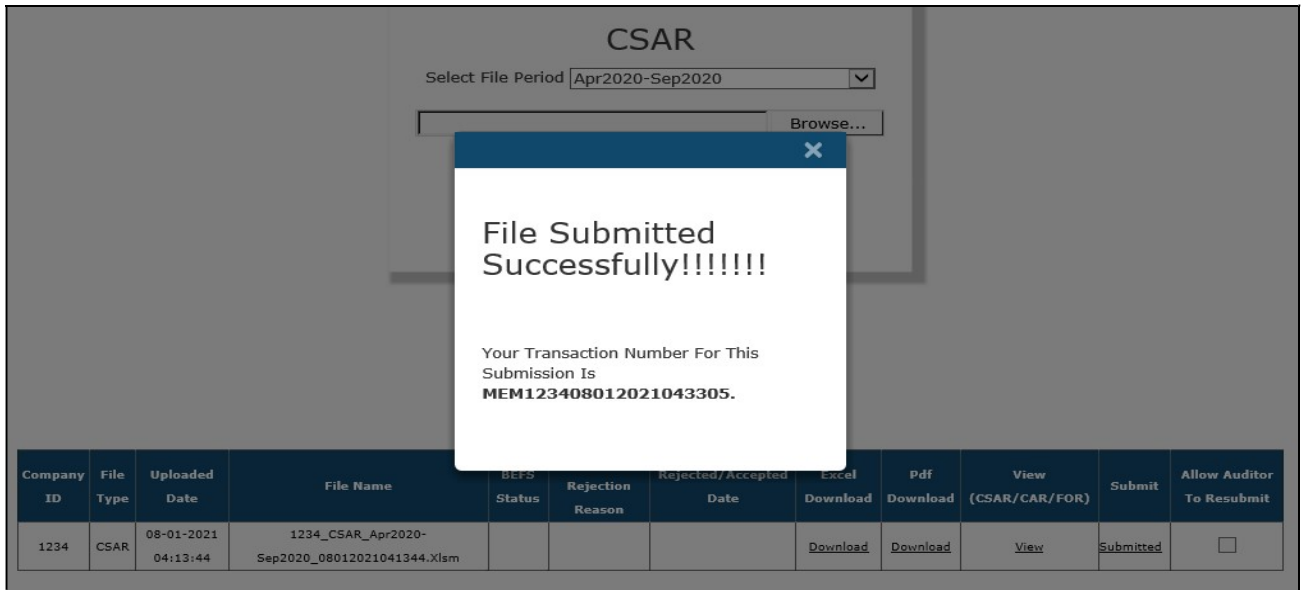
CSAR

Select File Period Apr2020-Sep2020

Browse...

×

File Submitted Successfully!!!!!!!

Your Transaction Number For This Submission Is **MEM123408012021043305.**

| Company ID | File Type | Uploaded Date | File Name | BEFS Status | Rejection Reason | Rejected/Accepted Date | Excel Download | Pdf Download | View (CSAR/CAR/FOR) | Submit | Allow Auditor To Resubmit |
|---|---|---|---|---|---|---|---|---|---|---|---|
| 1234 | CSAR | 08-01-2021 04:13:44 | 1234_CSAR_Apr2020-Sep2020_08012021041344.Xlsm | | | | Download | Download | View | Submitted | |